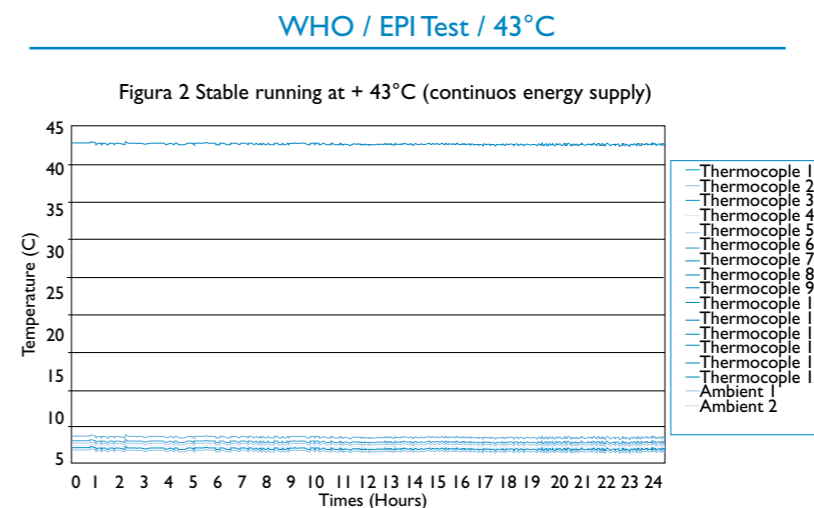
WHO / EPI Test / 43°C

Figura 2 Stable running at + 43°C (continuos energy supply)

45
40
35
30
25
20
15
10
5

Temperature (C)

0 1 2 3 4 5 6 7 8 9 10 11 12 13 14 15 16 17 18 19 20 21 22 23 24
Times (Hours)

Thermocople 1
Thermocople 2
Thermocople 3
Thermocople 4
Thermocople 5
Thermocople 6
Thermocople 7
Thermocople 8
Thermocople 9
Thermocople 1
Thermocople 1
Thermocople 1
Thermocople 1
Thermocople 1
Thermocople 1
Ambient 1
Ambient 2